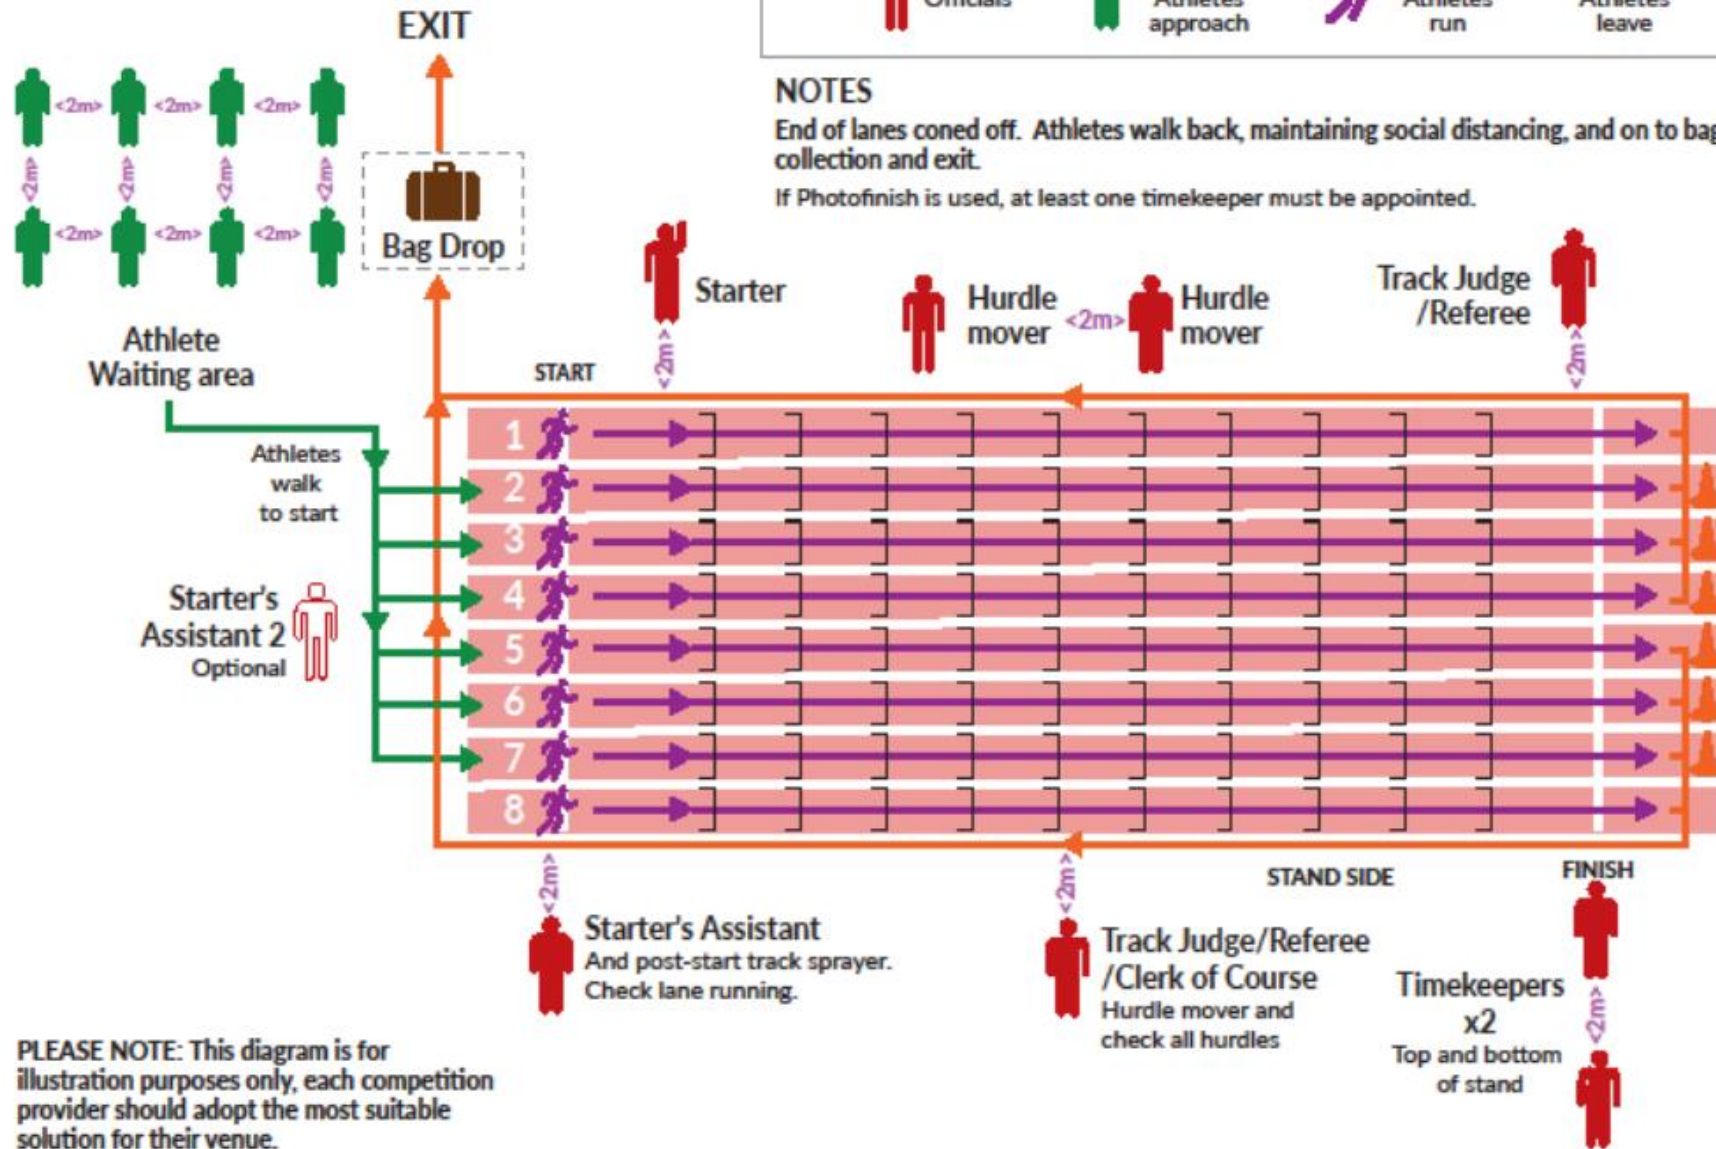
EXIT

Officials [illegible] Athletes approach Athletes run Athletes leave

NOTES
End of lanes coned off. Athletes walk back, maintaining social distancing, and on to bag collection and exit.
If Photofinish is used, at least one timekeeper must be appointed.

<2m> <2m> <2m>
<2m> <2m> <2m> <2m>
<2m> <2m> <2m>

Bag Drop

Starter

Hurdle mover <2m> Hurdle mover

Track Judge /Referee

<2m>
<2m>

Athlete Waiting area

START

Athletes walk to start

1
2
3
4
5
6
7
8

Starter's Assistant 2
Optional

<2m>
<2m>

STAND SIDE

FINISH

Starter's Assistant
And post-start track sprayer.
Check lane running.

Track Judge/Referee /Clerk of Course
Hurdle mover and check all hurdles

Timekeepers x2
Top and bottom of stand

<2m>

PLEASE NOTE: This diagram is for illustration purposes only, each competition provider should adopt the most suitable solution for their venue.